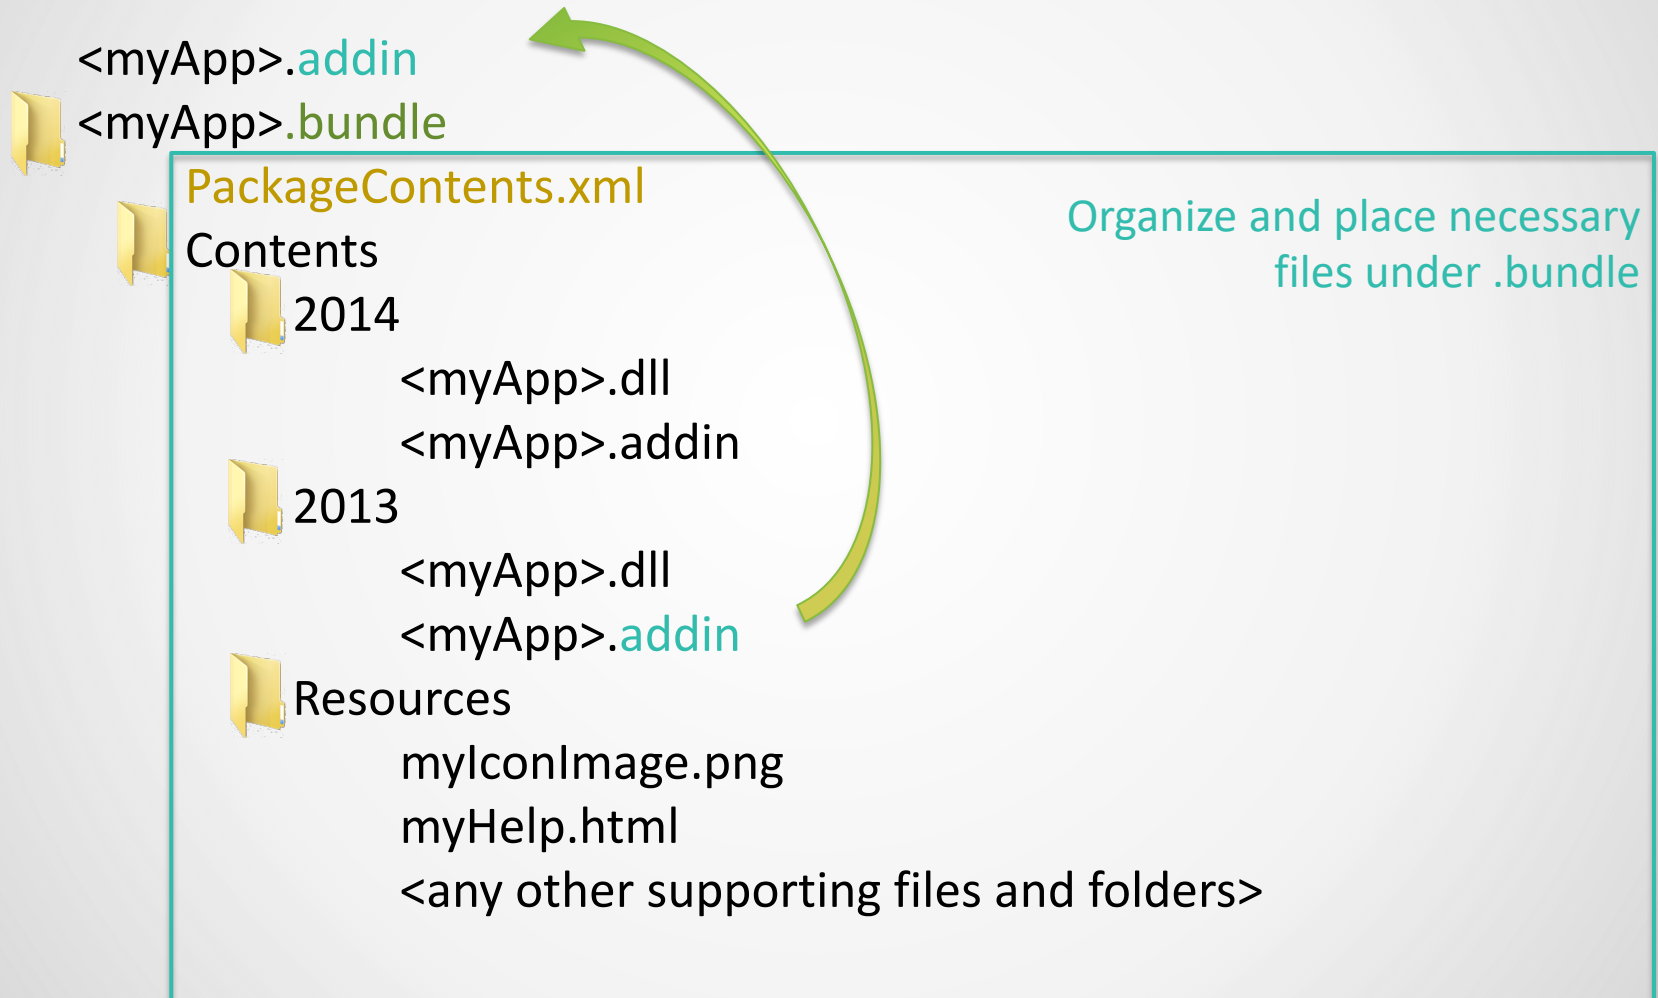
<myApp>.addin
<myApp>.bundle
PackageContents.xml
Contents
2014
<myApp>.dll
<myApp>.addin
2013
<myApp>.dll
<myApp>.addin
Resources
myIconImage.png
myHelp.html
<any other supporting files and folders>

Organize and place necessary files under .bundle